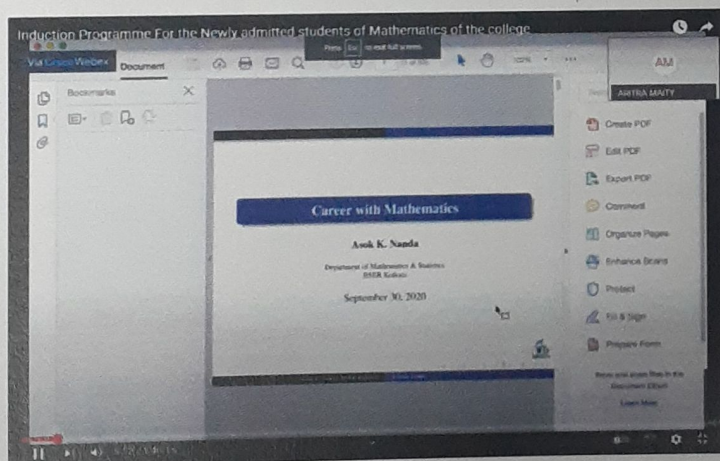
Induction Programme For the Newly admitted students of Mathematics of the college

Press Esc to exit full screen

Via Cisco Webex

Document

AM

ARITRA MAITY

Bookmarks

Create PDF

Edit PDF

Export PDF

Comment

Organize Pages

Enhance Scans

Protect

Fill & Sign

Prepare Form

Career with Mathematics

Asok K. Nanda

Department of Mathematics & Statistics
IISER Kolkata

September 30, 2020

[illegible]

Learn More